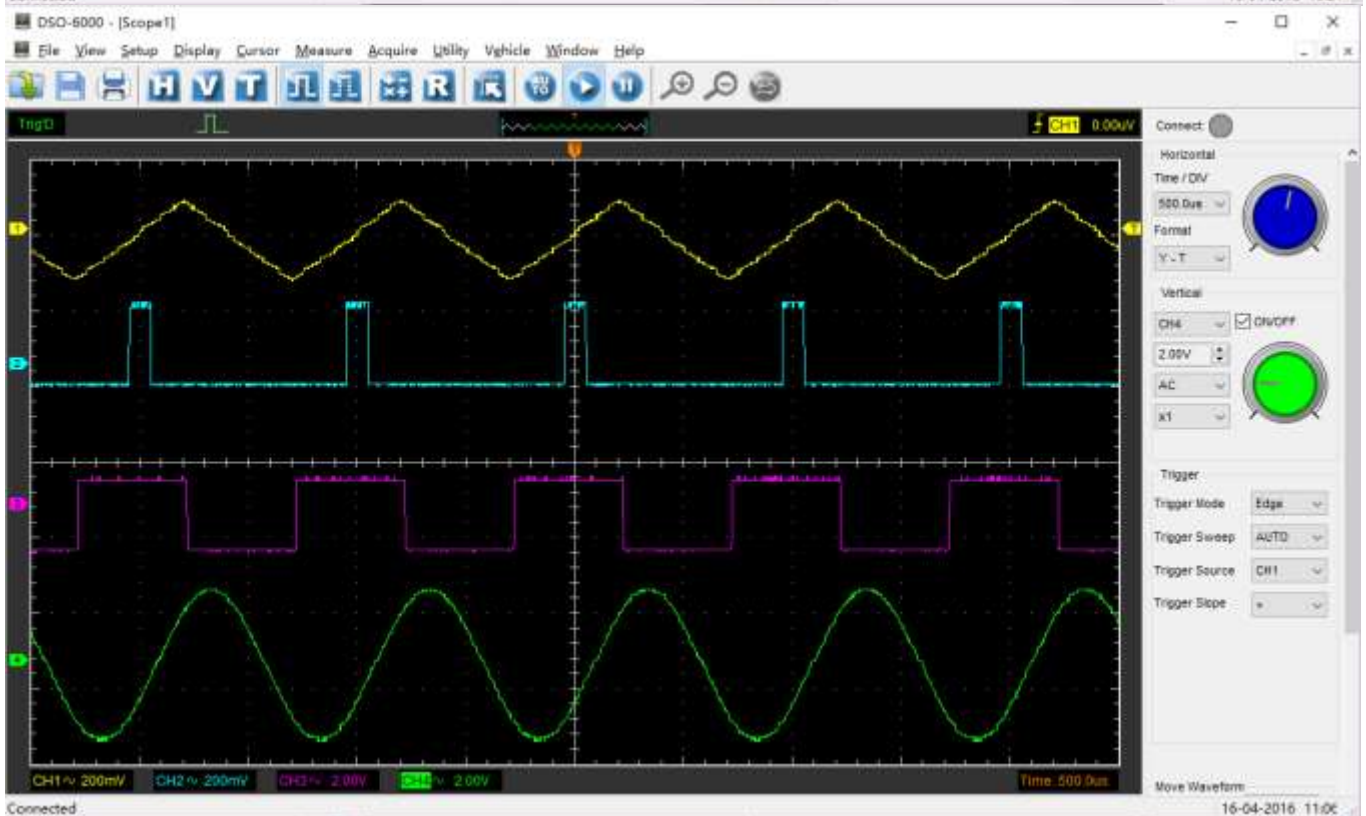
DSO-6000 - [Scope1]

File View Setup Display Cursor Measure Acquire Utility Vehicle Window Help

H V T R

Trig'D

CH1 0.00uV

Connect

Horizontal

Time / DIV

500.0us

Format

Y - T

Vertical

CH4

ON/OFF

2.00V

AC

x1

Trigger

Trigger Mode Edge

Trigger Sweep AUTO

Trigger Source CH1

Trigger Slope +

CH1 ∿ 200mV CH2 ∿ 200mV CH3 ∿ 2.00V CH4 ∿ 2.00V

Time 500.0us

Move Waveform

Connected

16-04-2016 11:06